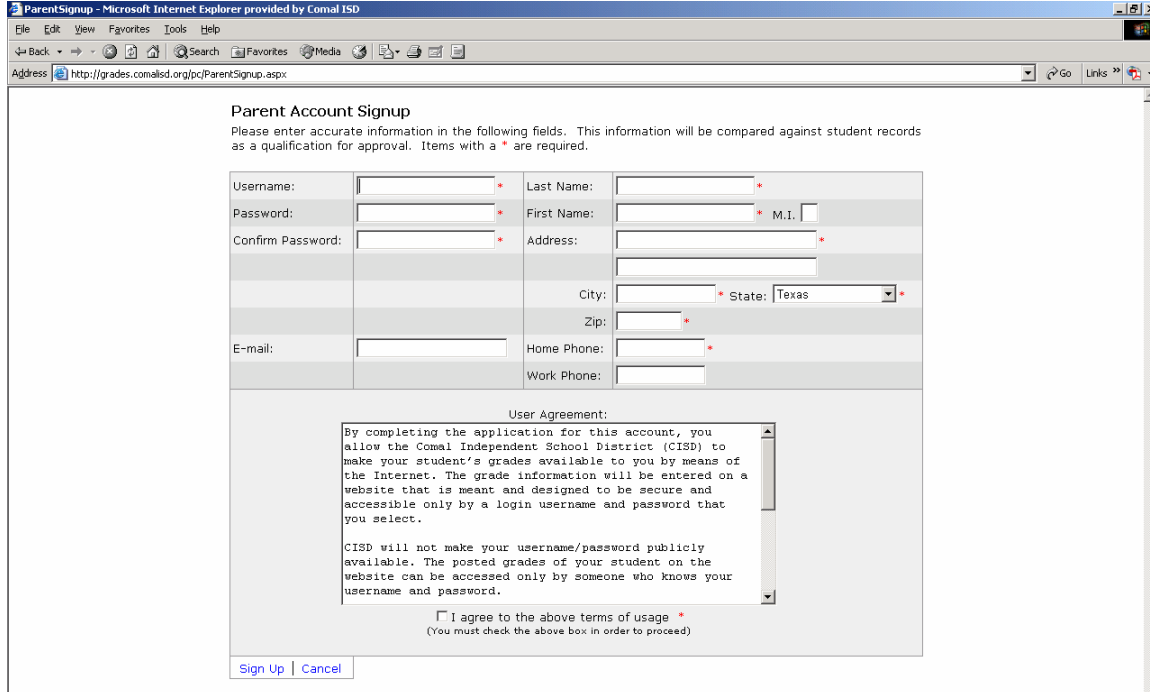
ParentSignup - Microsoft Internet Explorer provided by Comal ISD

File Edit View Favorites Tools Help

Back Search Favorites Media

Address http://grades.comalisd.org/pc/ParentSignup.aspx

Go Links

Parent Account Signup

Please enter accurate information in the following fields. This information will be compared against student records as a qualification for approval. Items with a * are required.

| | | | |
|---|---|---|---|
| Username: | * | Last Name: | * |
| Password: | * | First Name: | * M.I. |
| Confirm Password: | * | Address: | * |
| | | | |
| | | City: | * State: Texas * |
| | | Zip: | * |
| E-mail: | | Home Phone: | * |
| | | Work Phone: | |

User Agreement:

By completing the application for this account, you allow the Comal Independent School District (CISD) to make your student's grades available to you by means of the Internet. The grade information will be entered on a website that is meant and designed to be secure and accessible only by a login username and password that you select.

CISD will not make your username/password publicly available. The posted grades of your student on the website can be accessed only by someone who knows your username and password.

I agree to the above terms of usage *
(You must check the above box in order to proceed)

Sign Up | Cancel